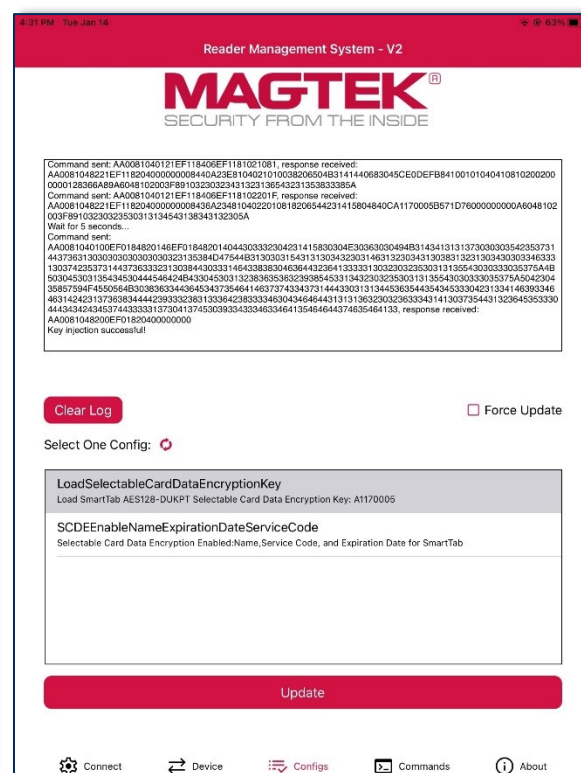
4:31 PM Tue Jan 14

63%

Reader Management System - V2

MAGTEK®
SECURITY FROM THE INSIDE

Command sent: AA0081040121EF118406EF1181021081, response received: AA0081048221EF118204000000008440A23E8104021010038206504B3141440683045CE0DEFB841001010404108102002000000128366A89A6048102003F89103230323431323136543231353833385A
Command sent: AA0081040121EF118406EF118102201F, response received: AA0081048221EF118204000000008436A234810402201081820654423141580484OCA1170005B571D76000000000A6048102003F8910323032353031313454313834313230 5A
Wait for 5 seconds...
Command sent:
AA0081040100EF0184820146EF01848201404430333230423141583030 4E30363030494B31434131313730303035423537314437363130303030303030323135384D47544B31303031543131303432303146313230343130383132313034303033463331303742353731443736333231303844303331464338383036464432364133333130323032353031313554303033303537 5A4B50304530313543453044454642 4B43304530313238363536323938 54533134323032353031313554303033303537 5A5042304358575 94F4550564B303836334436453437354641463737433437314443303131344536354435434533304231334146393346 3142423137363834444239333238313336423833346304346464431313136323032363334314130373544313236453533304443434243453744333313730413745303933433346334641354646443746 35464133, response received: AA0081048200EF01820400000000
Key injection successful!

Clear Log

Force Update

Select One Config:

LoadSelectableCardDataEncryptionKey
Load SmartTab AES128-DUKPT Selectable Card Data Encryption Key: A1170005

SCDEEnableNameExpirationDateServiceCode
Selectable Card Data Encryption Enabled:Name,Service Code, and Expiration Date for SmartTab

Update

Connect Device Configs Commands About